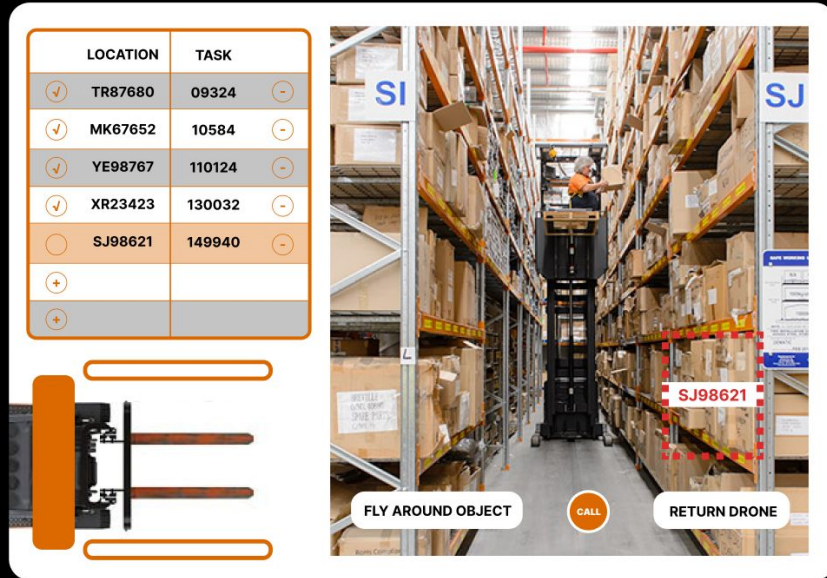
| | LOCATION | TASK | |
|---|---|---|---|
| √ | TR87680 | 09324 | - |
| √ | MK67652 | 10584 | - |
| √ | YE98767 | 110124 | - |
| √ | XR23423 | 130032 | - |
| | SJ98621 | 149940 | - |
| + | | | |
| + | | | |

SI

SJ

L

SJ98621

FLY AROUND OBJECT

CALL

RETURN DRONE